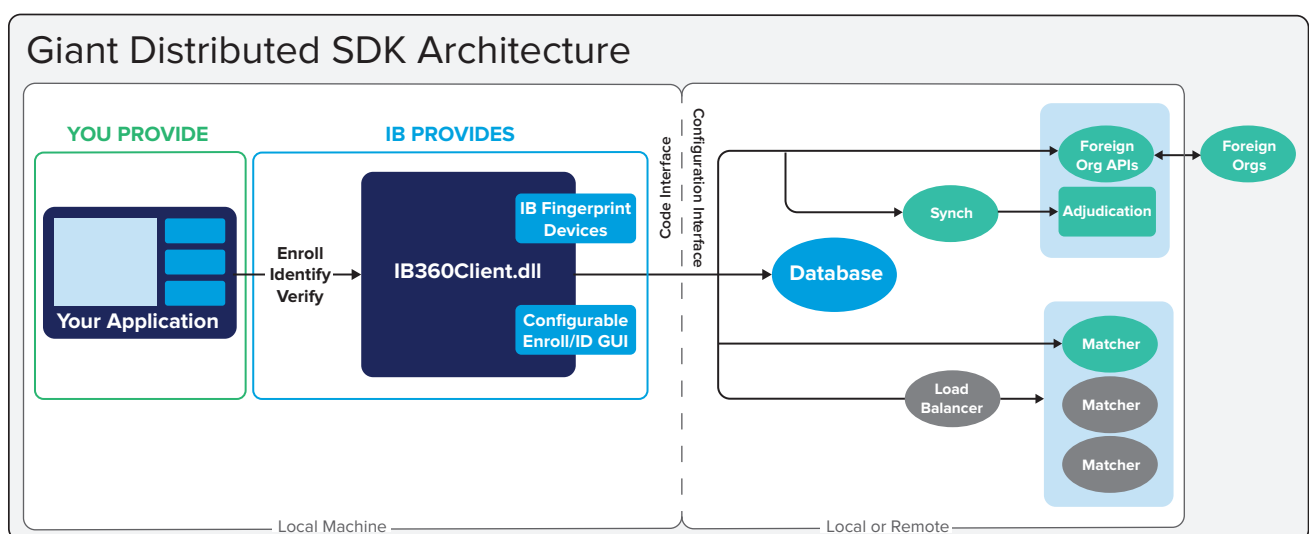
Giant Distributed SDK Architecture

YOU PROVIDE

IB PROVIDES

Your Application

Enroll
Identify
Verify

IB360Client.dll

IB Fingerprint Devices

Configurable Enroll/ID GUI

Code Interface

Configuration Interface

Database

Foreign Org APIs

Foreign Orgs

Synch

Adjudication

Matcher

Load Balancer

Matcher

Matcher

Local Machine

Local or Remote